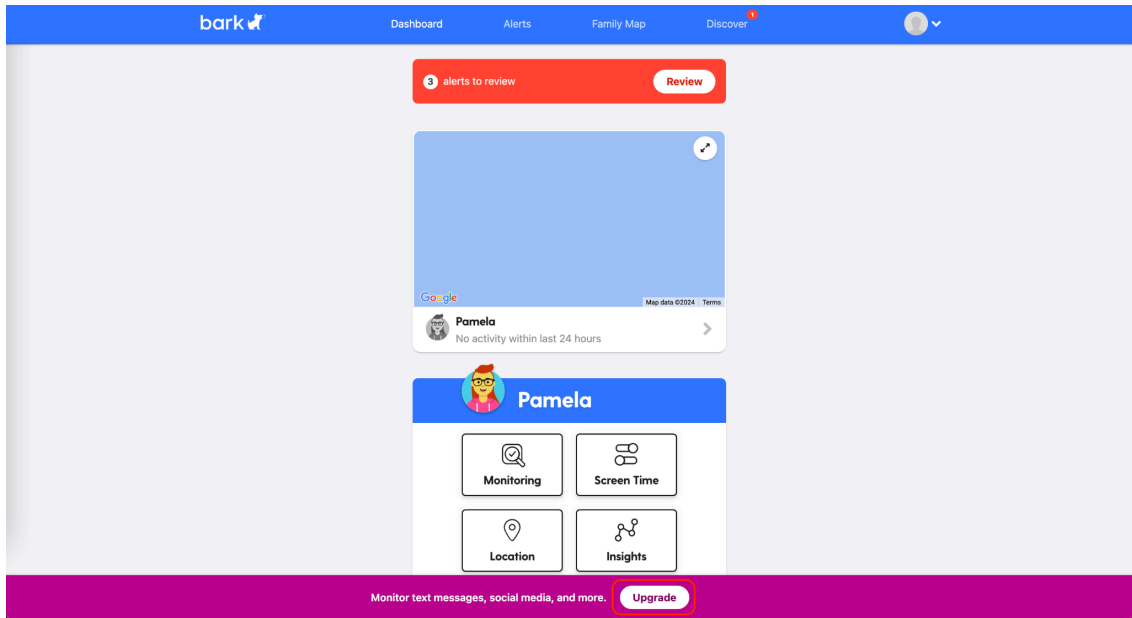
bark

Dashboard Alerts Family Map Discover 1

3 alerts to review Review

Google Map data ©2024 Terms

Pamela
No activity within last 24 hours

Pamela

Monitoring Screen Time

Location Insights

Monitor text messages, social media, and more. Upgrade